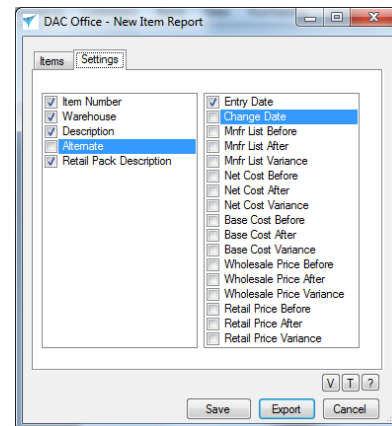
DAC Office - New Item Report

Items
Settings

Item Number
Warehouse
Description
Alternate
Retail Pack Description

Entry Date
Change Date
Mnfr List Before
Mnfr List After
Mnfr List Variance
Net Cost Before
Net Cost After
Net Cost Variance
Base Cost Before
Base Cost After
Base Cost Variance
Wholesale Price Before
Wholesale Price After
Wholesale Price Variance
Retail Price Before
Retail Price After
Retail Price Variance

V T ?

Save
Export
Cancel